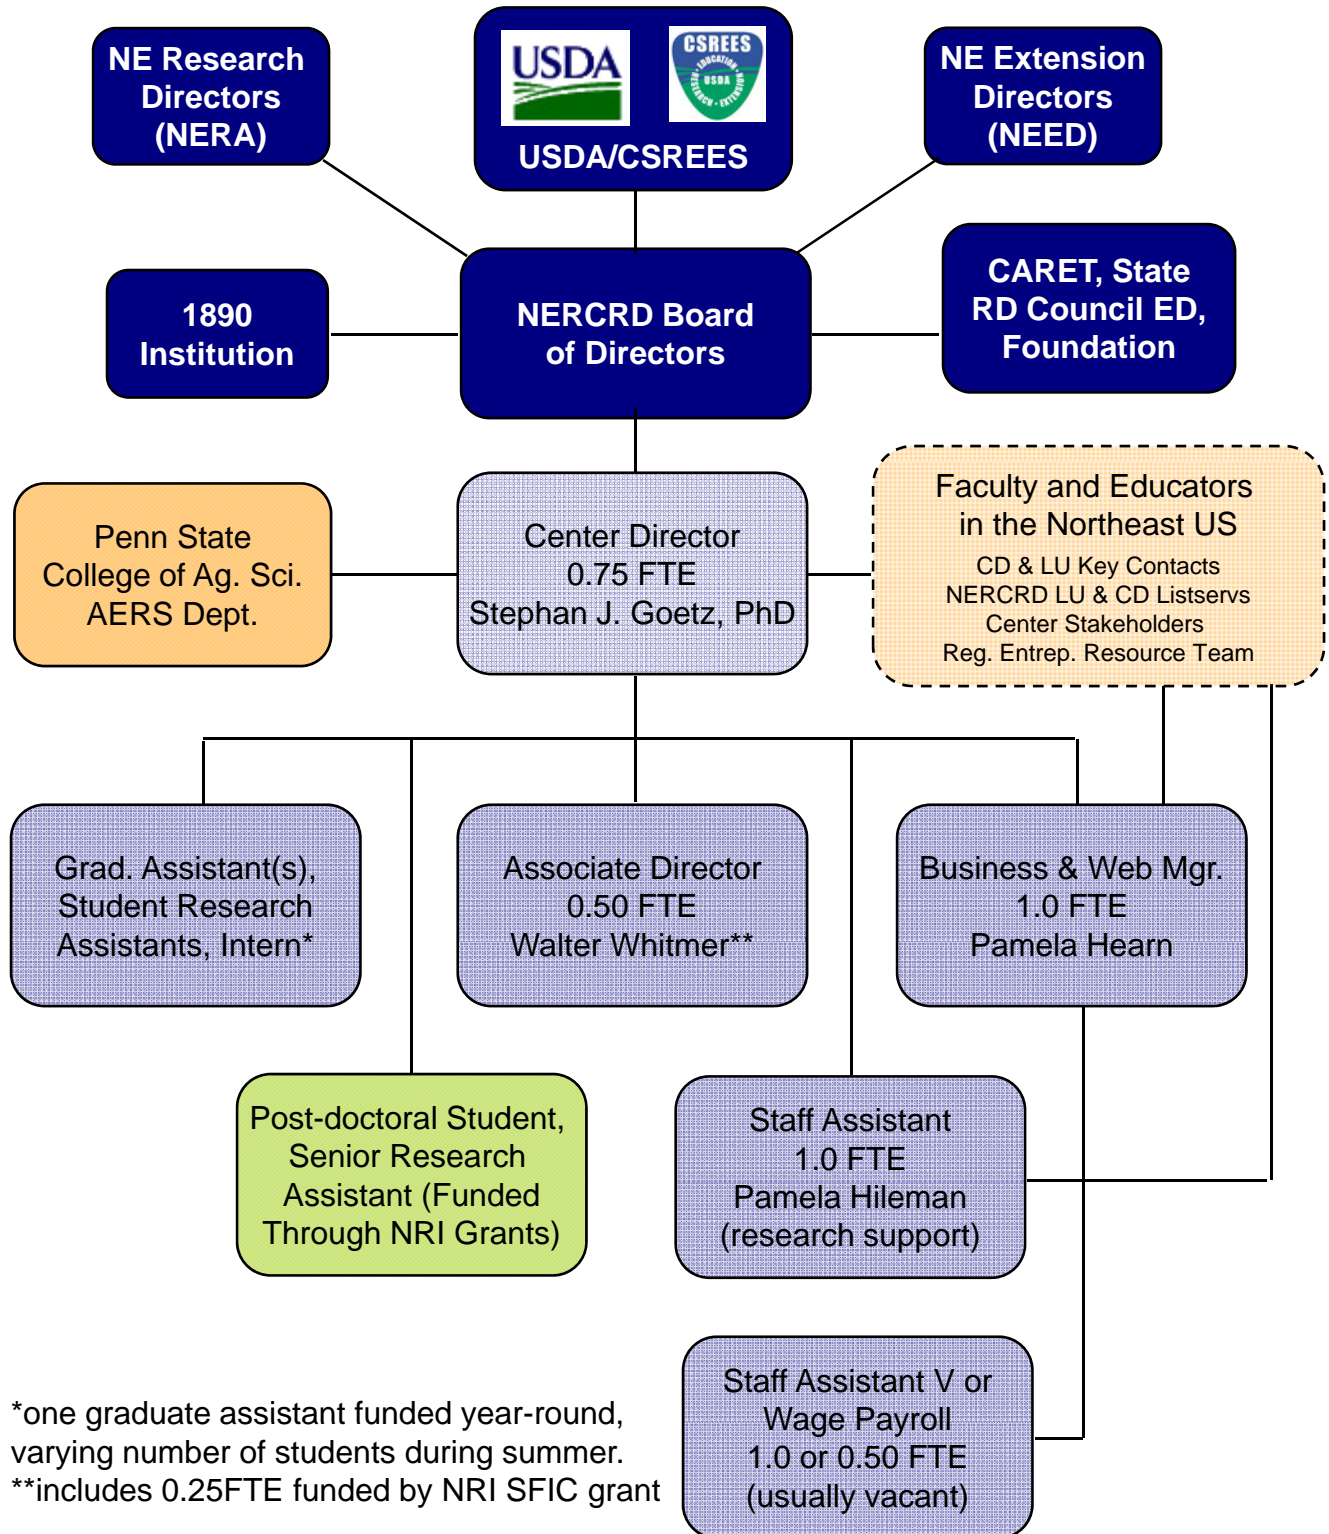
NE Research Directors (NERA)

USDA

CSREES EDUCATION USDA RESEARCH EXTENSION

USDA/CSREES

NE Extension Directors (NEED)

1890 Institution

NERCRD Board of Directors

CARET, State RD Council ED, Foundation

Penn State College of Ag. Sci. AERS Dept.

Center Director 0.75 FTE Stephan J. Goetz, PhD

Faculty and Educators in the Northeast US

CD & LU Key Contacts
NERCRD LU & CD Listservs
Center Stakeholders
Reg. Entrep. Resource Team

Grad. Assistant(s), Student Research Assistants, Intern*

Associate Director 0.50 FTE Walter Whitmer**

Business & Web Mgr. 1.0 FTE Pamela Hearn

Post-doctoral Student, Senior Research Assistant (Funded Through NRI Grants)

Staff Assistant 1.0 FTE Pamela Hileman (research support)

Staff Assistant V or Wage Payroll 1.0 or 0.50 FTE (usually vacant)

*one graduate assistant funded year-round, varying number of students during summer.
**includes 0.25FTE funded by NRI SFIC grant